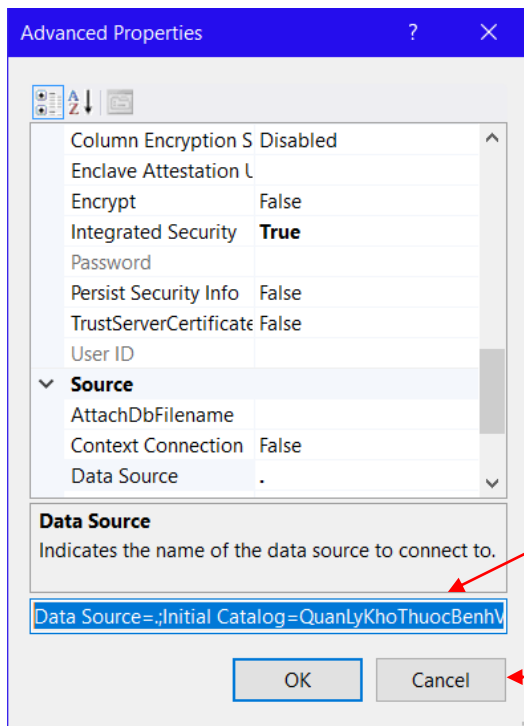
Advanced Properties ? ✕

A Z

| Column Encryption S | Disabled |
|---|---|
| Enclave Attestation U | |
| Encrypt | False |
| Integrated Security | **True** |
| Password | |
| Persist Security Info | False |
| TrustServerCertificate | False |
| User ID | |
| **Source** | |
| AttachDbFilename | |
| Context Connection | False |
| Data Source | . |

**Data Source**
Indicates the name of the data source to connect to.

Data Source=.;Initial Catalog=QuanLyKhoThuocBenhV

OK Cancel